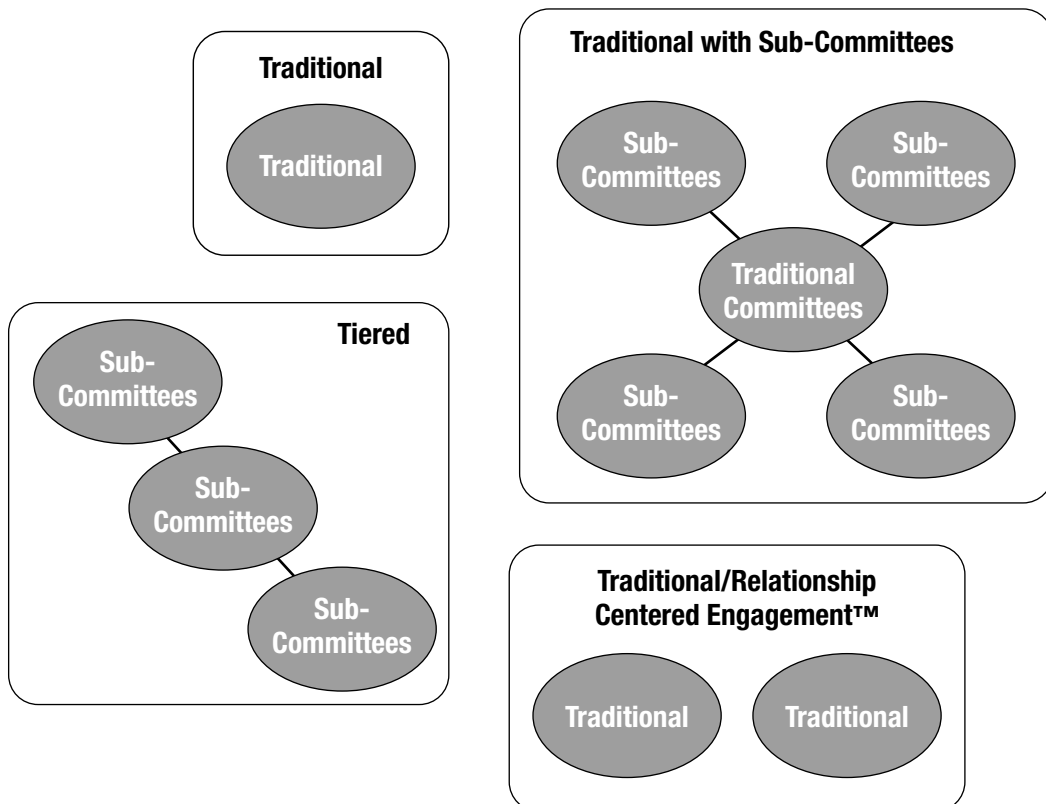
Traditional

Traditional

Traditional with Sub-Committees

Sub-Committees

Sub-Committees

Traditional Committees

Sub-Committees

Sub-Committees

Tiered

Sub-Committees

Sub-Committees

Sub-Committees

Traditional/Relationship Centered Engagement™

Traditional

Traditional